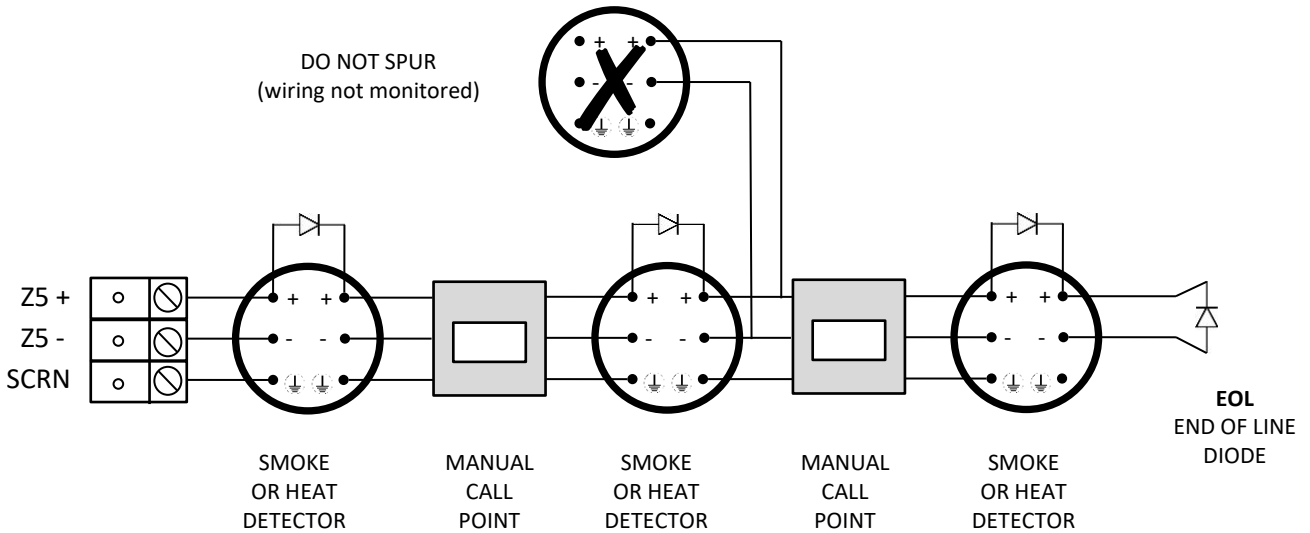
DO NOT SPUR
(wiring not monitored)

+ +
- -

Z5 +
Z5 -
SCRN

+ +
- -

+ +
- -

+ +
- -

SMOKE OR HEAT DETECTOR

MANUAL CALL POINT

SMOKE OR HEAT DETECTOR

MANUAL CALL POINT

SMOKE OR HEAT DETECTOR

**EOL**
END OF LINE DIODE